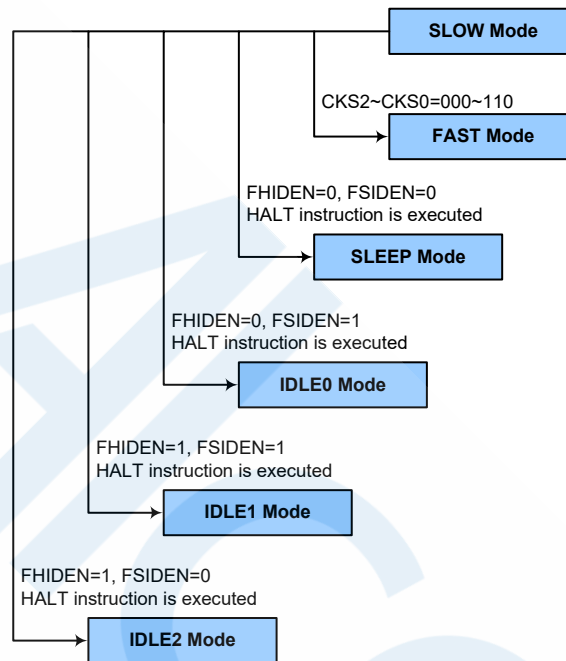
SLOW Mode

CKS2~CKS0=000~110

FAST Mode

FHIDEN=0, FSIDEN=0
HALT instruction is executed

SLEEP Mode

FHIDEN=0, FSIDEN=1
HALT instruction is executed

IDLE0 Mode

FHIDEN=1, FSIDEN=1
HALT instruction is executed

IDLE1 Mode

FHIDEN=1, FSIDEN=0
HALT instruction is executed

IDLE2 Mode